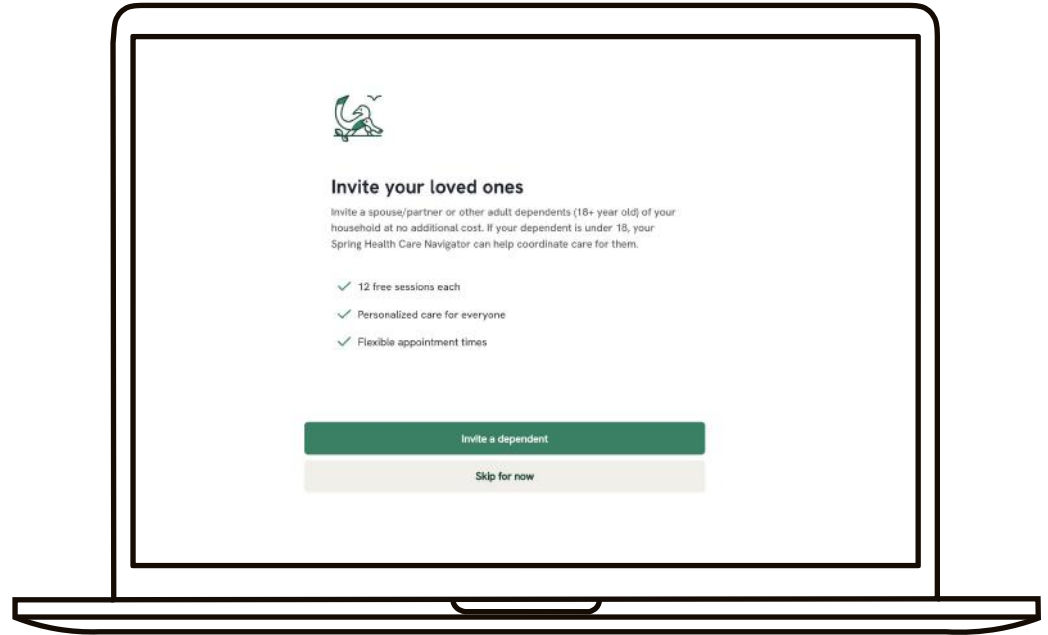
Invite your loved ones

Invite a spouse/partner or other adult dependents (18+ year old) of your household at no additional cost. If your dependent is under 18, your Spring Health Care Navigator can help coordinate care for them.

12 free sessions each

Personalized care for everyone

Flexible appointment times

Invite a dependent

Skip for now